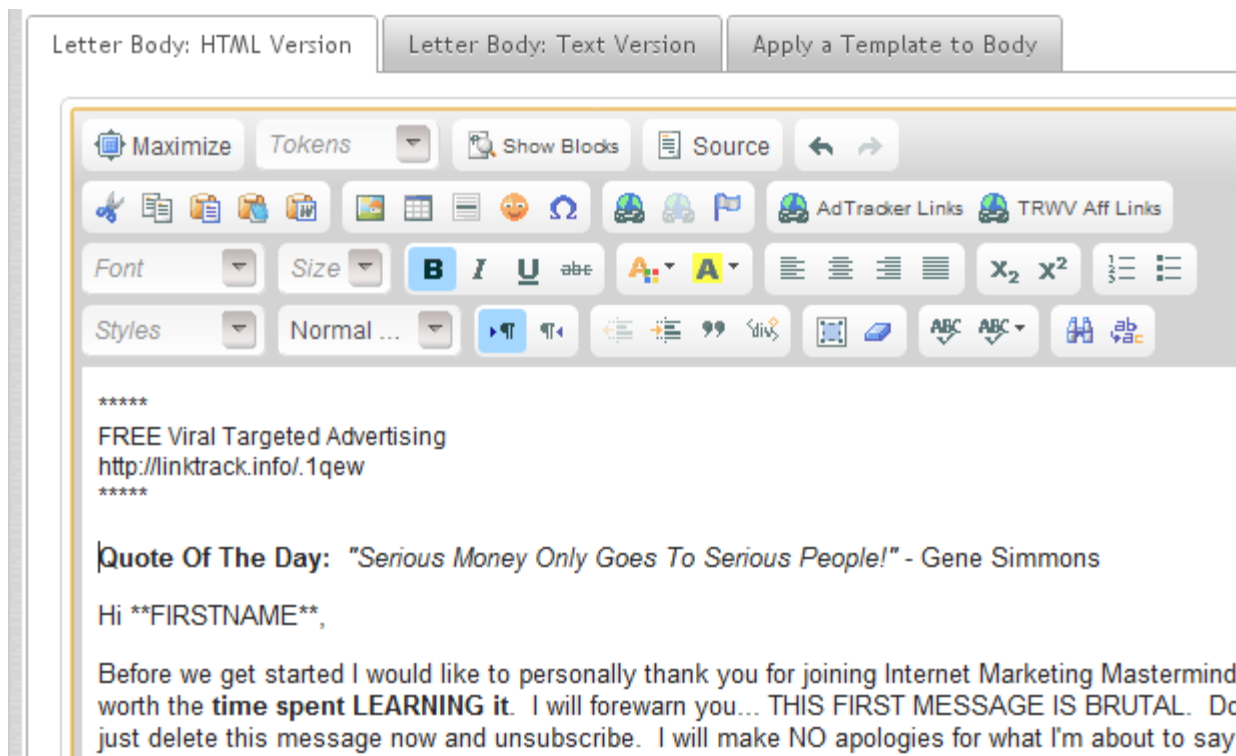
Letter Body: HTML Version | Letter Body: Text Version | Apply a Template to Body

Maximize | Tokens | Show Blocks | Source

AdTracker Links | TRWV Aff Links

Font | Size | B | I | U | abc | A | A | $x_2$ | $x^2$

Styles | Normal ...

*****
FREE Viral Targeted Advertising
http://linktrack.info/.1qew
*****

**Quote Of The Day:** *"Serious Money Only Goes To Serious People!"* - Gene Simmons

Hi **FIRSTNAME**,

Before we get started I would like to personally thank you for joining Internet Marketing Mastermind worth the **time spent LEARNING it**. I will forewarn you... THIS FIRST MESSAGE IS BRUTAL. Do just delete this message now and unsubscribe. I will make NO apologies for what I'm about to say